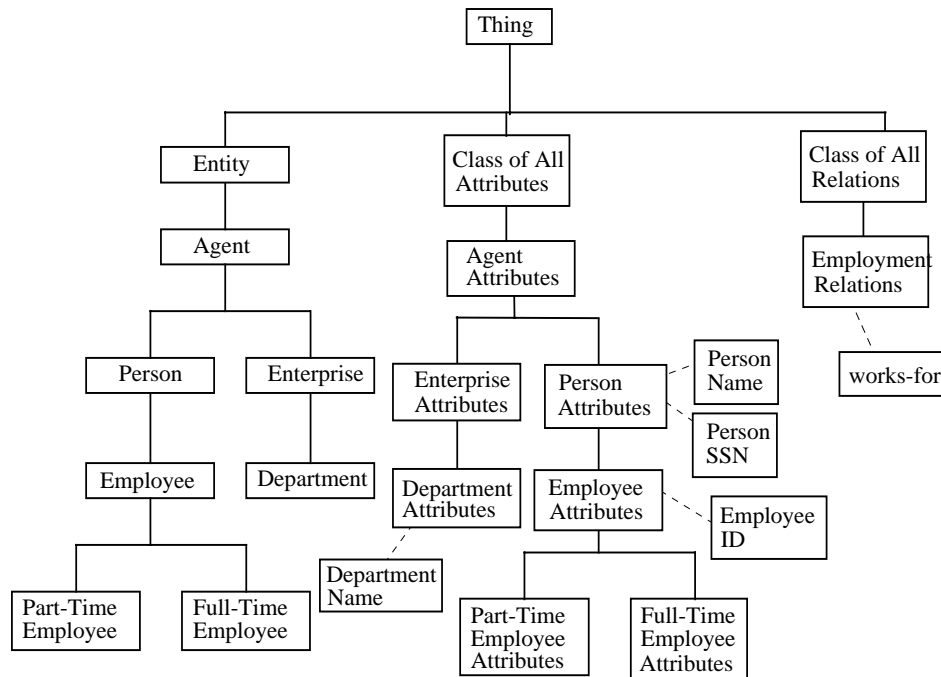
Thing

Entity

Agent

Person

Enterprise

Employee

Department

Part-Time Employee

Full-Time Employee

Class of All Attributes

Agent Attributes

Enterprise Attributes

Person Attributes

Person Name

Person SSN

Department Attributes

Department Name

Employee Attributes

Employee ID

Part-Time Employee Attributes

Full-Time Employee Attributes

Class of All Relations

Employment Relations

works-for